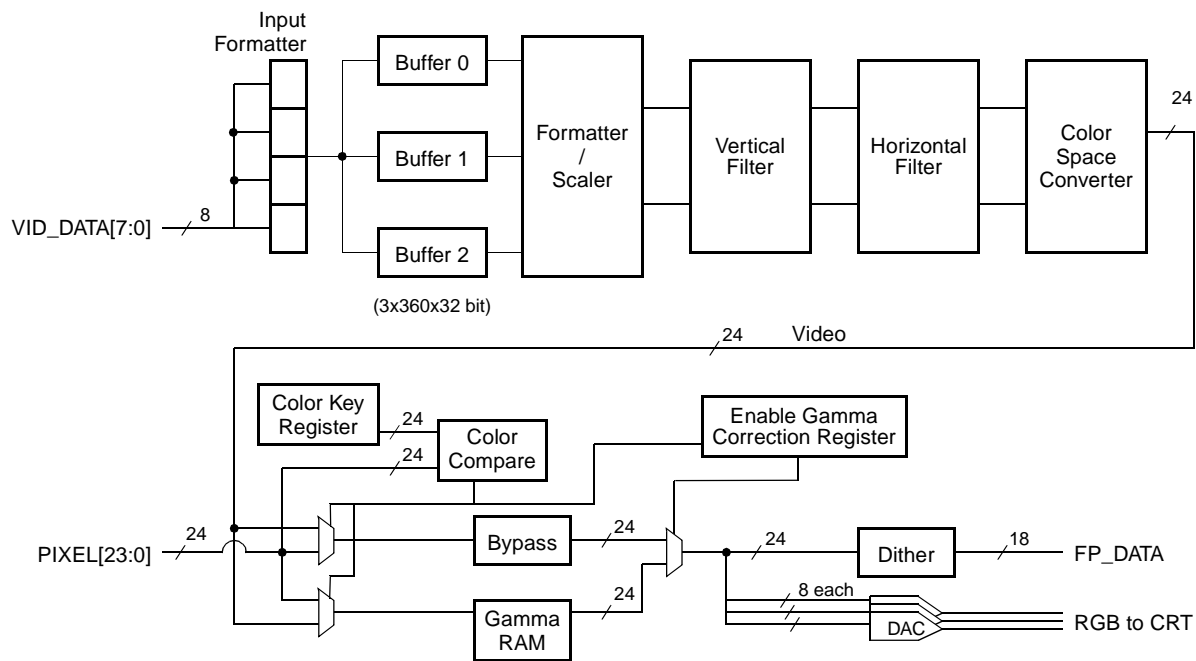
Input Formatter

Buffer 0

Buffer 1

Buffer 2

(3x360x32 bit)

Formatter / Scaler

Vertical Filter

Horizontal Filter

Color Space Converter

24

VID_DATA[7:0]

8

24

Video

Color Key Register

24

Color Compare

24

Enable Gamma Correction Register

PIXEL[23:0]

24

Bypass

24

24

Dither

18

FP_DATA

8 each

Gamma RAM

24

DAC

RGB to CRT